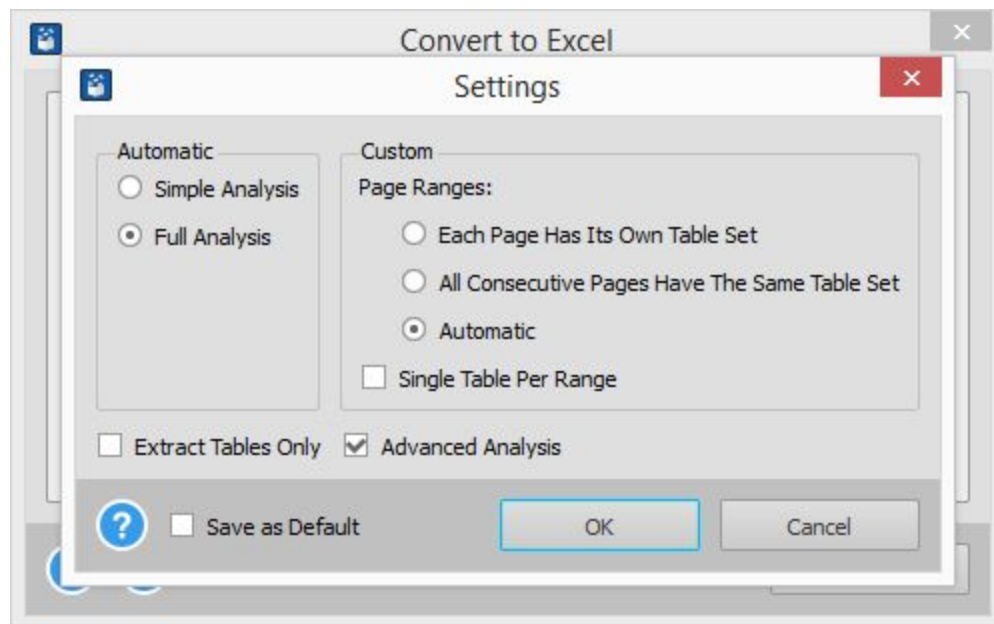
Convert to Excel

Settings

Automatic
Simple Analysis
Full Analysis

Custom
Page Ranges:
Each Page Has Its Own Table Set
All Consecutive Pages Have The Same Table Set
Automatic
Single Table Per Range

Extract Tables Only
Advanced Analysis

?
Save as Default
OK
Cancel